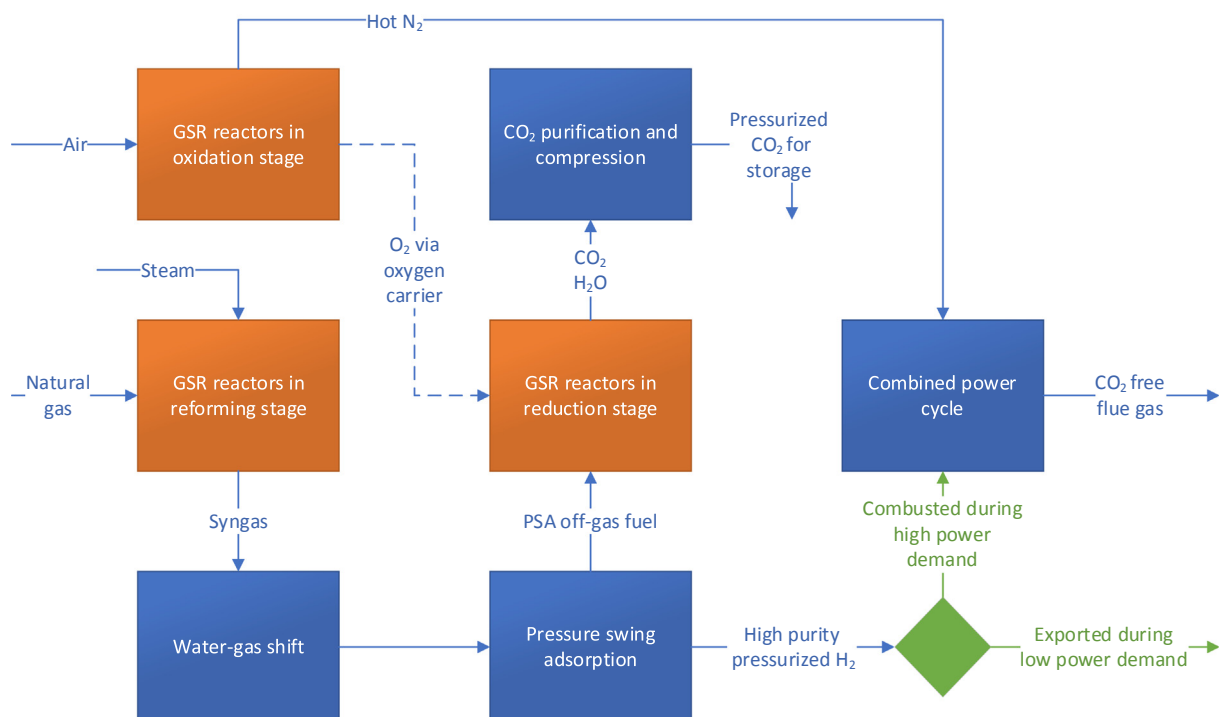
Hot $N_2$

Air

GSR reactors in oxidation stage

$CO_2$ purification and compression

Pressurized $CO_2$ for storage

$O_2$ via oxygen carrier

Steam

$CO_2$
$H_2O$

Natural gas

GSR reactors in reforming stage

GSR reactors in reduction stage

Combined power cycle

$CO_2$ free flue gas

Syngas

PSA off-gas fuel

Combusted during high power demand

Water-gas shift

Pressure swing adsorption

High purity pressurized $H_2$

Exported during low power demand